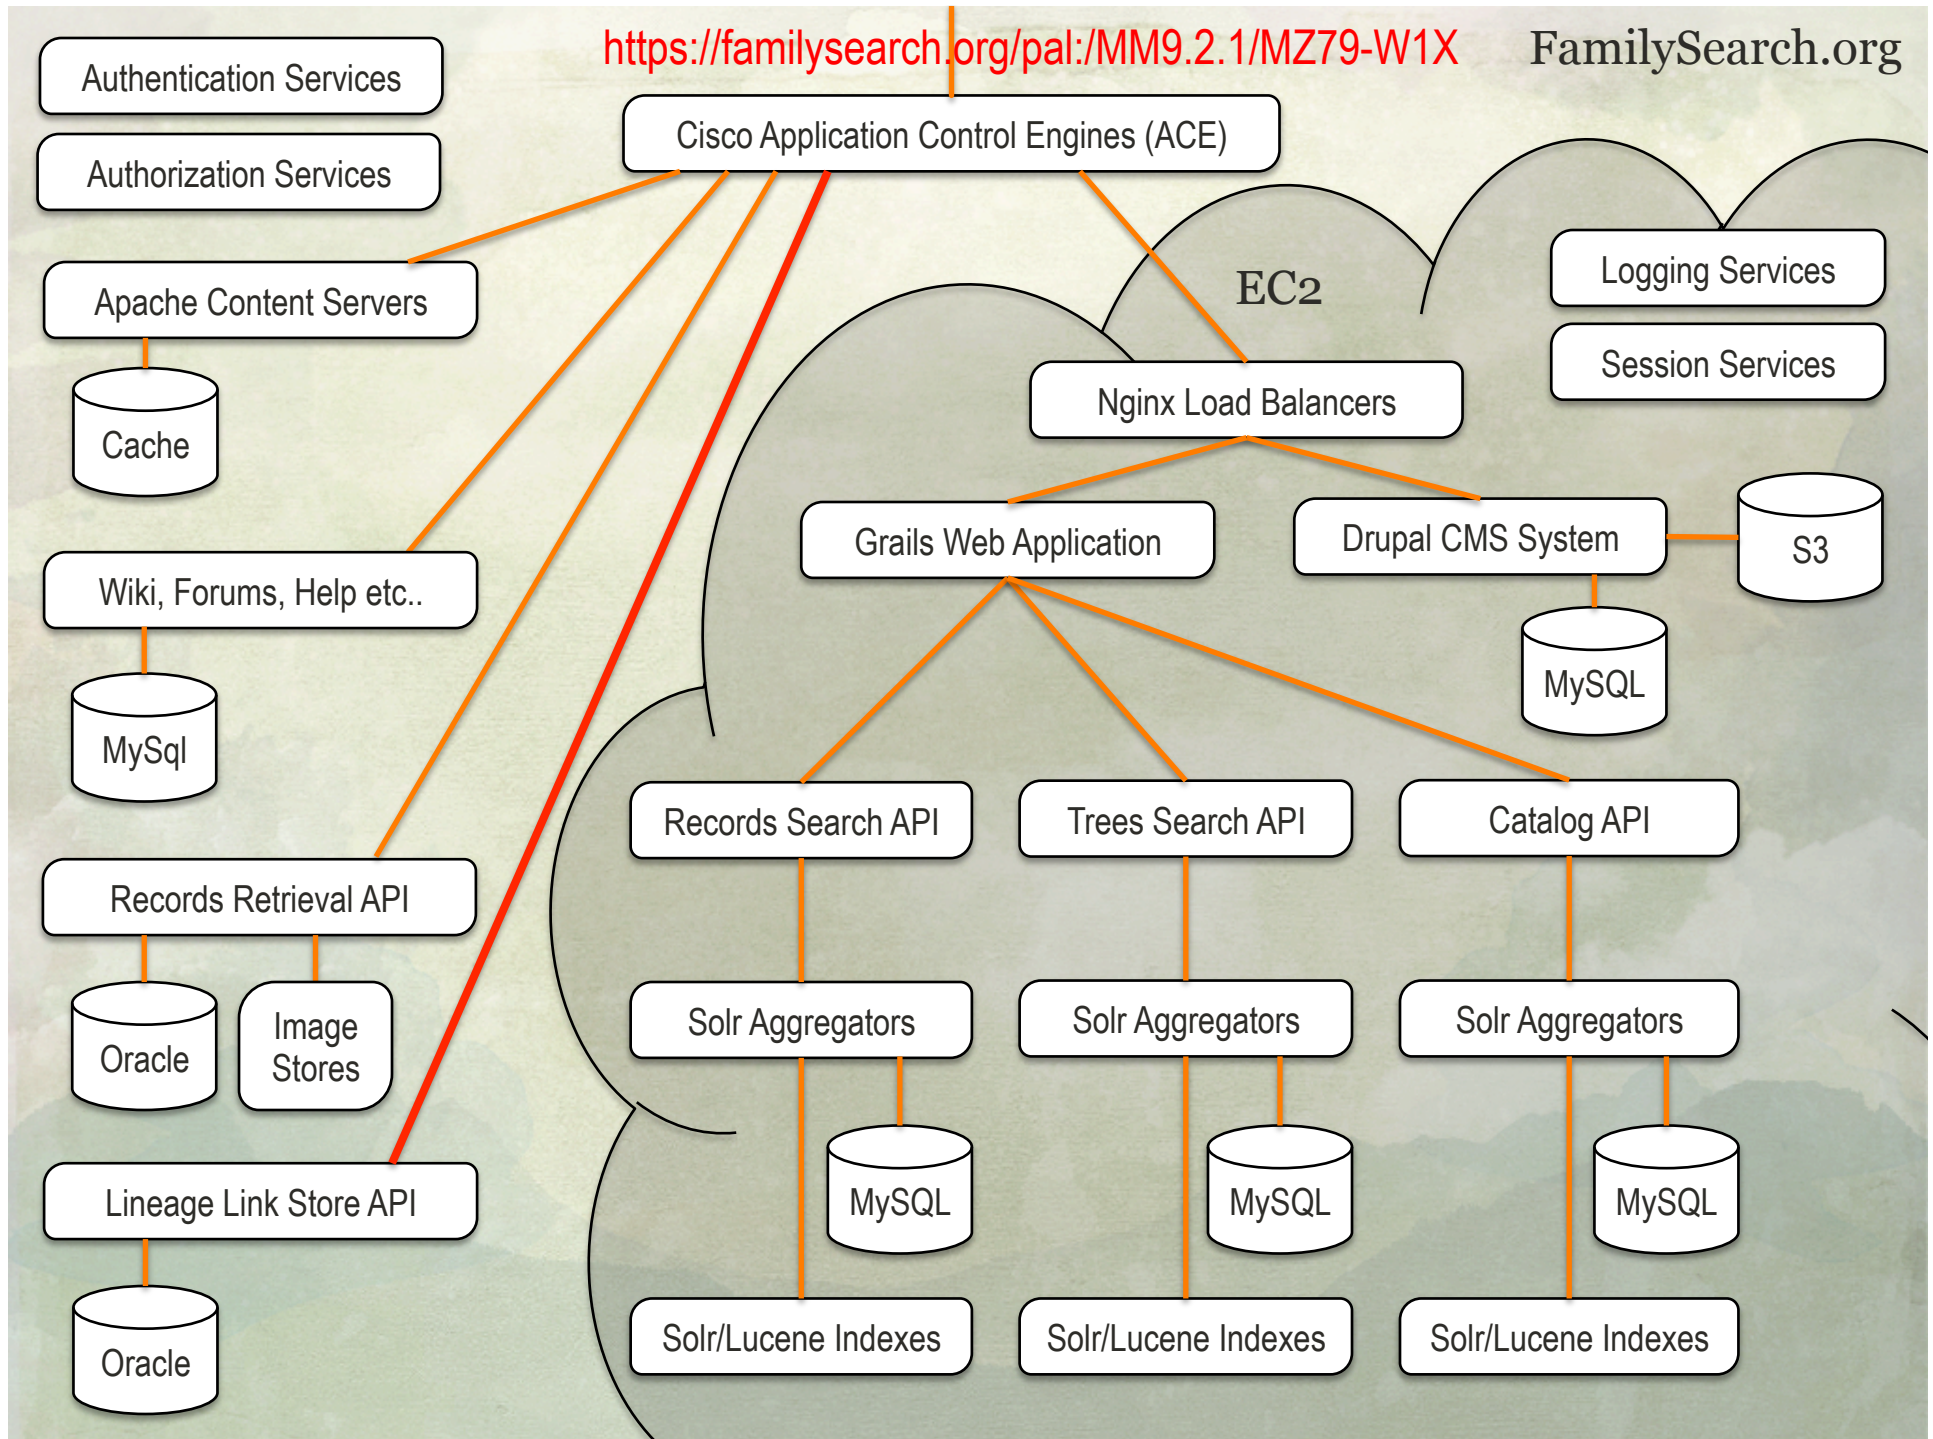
https://familysearch.org/pal:/MM9.2.1/MZ79-W1X

FamilySearch.org

Authentication Services

Authorization Services

Cisco Application Control Engines (ACE)

Apache Content Servers

Cache

EC2

Logging Services

Session Services

Nginx Load Balancers

Wiki, Forums, Help etc..

MySql

Grails Web Application

Drupal CMS System

S3

MySQL

Records Retrieval API

Oracle

Image Stores

Records Search API

Trees Search API

Catalog API

Solr Aggregators

Solr Aggregators

Solr Aggregators

MySQL

MySQL

MySQL

Lineage Link Store API

Oracle

Solr/Lucene Indexes

Solr/Lucene Indexes

Solr/Lucene Indexes